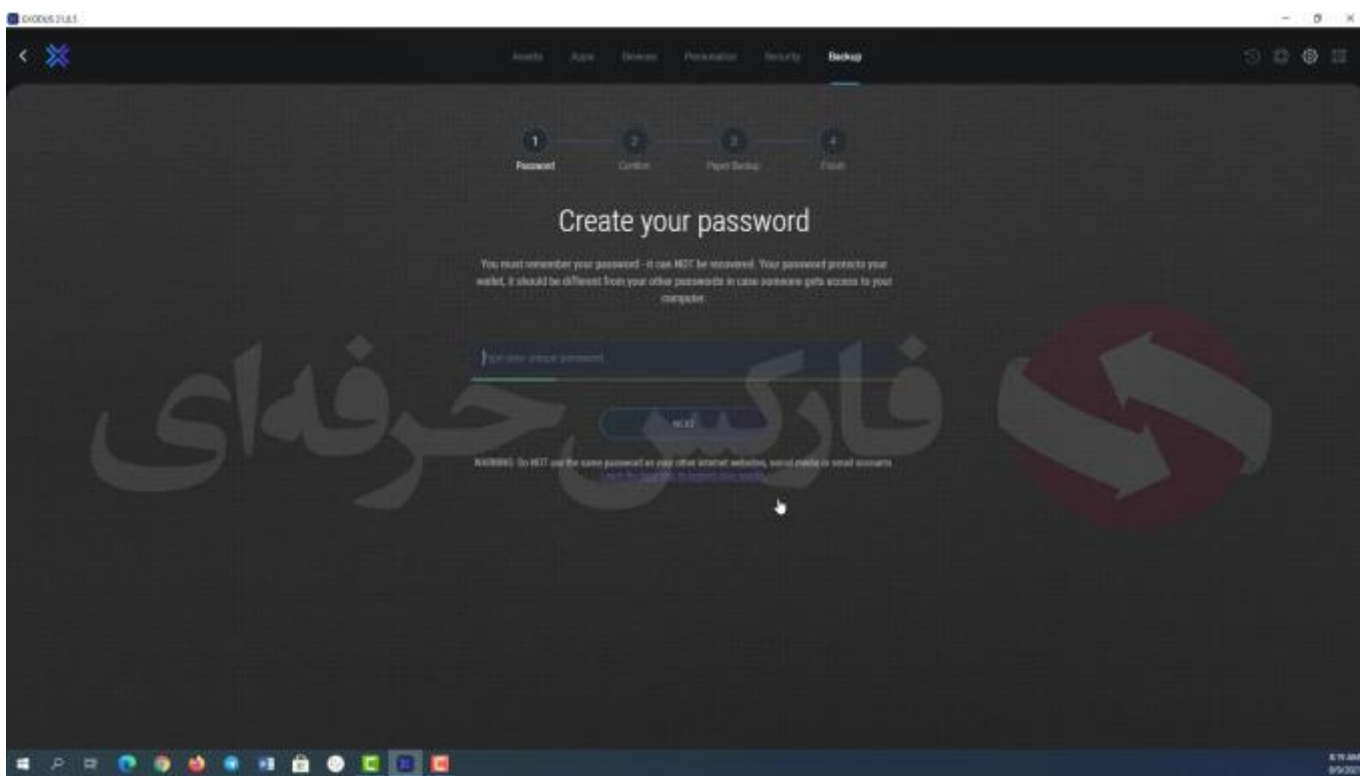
EXODUS 21.6.5

Assets Apps Devices Personalize Security Backup

1 Password
2 Confirm
3 Paper Backup
4 Finish

Create your password

You must remember your password - it can NOT be recovered. Your password protects your wallet, it should be different from your other passwords in case someone gets access to your computer.

Type your unique password

NEXT

WARNING: Do NOT use the same password as your other internet websites, social media or email accounts.
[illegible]

فارکس حرفه‌ای